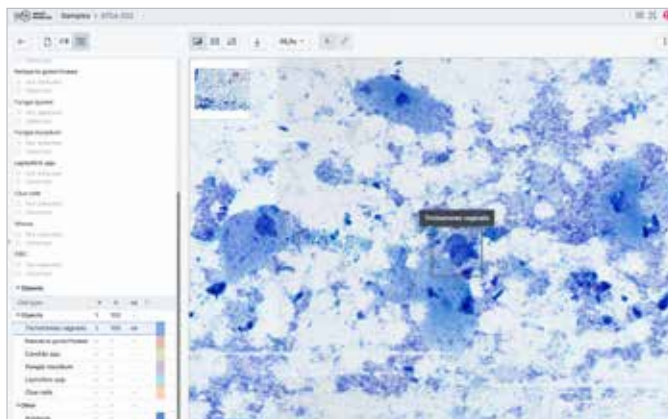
Samples › STCA 002

Trichomonas vaginalis

Neisseria gonorrhoeae
Fungal spores
Fungal mycelium
Leptothrix spp.
Clue cells
Mixed

Objects
Objects
Trichomonas vaginalis
Neisseria gonorrhoeae
Candida spp.
Fungal mycelium
Leptothrix spp.
Clue cells
Other